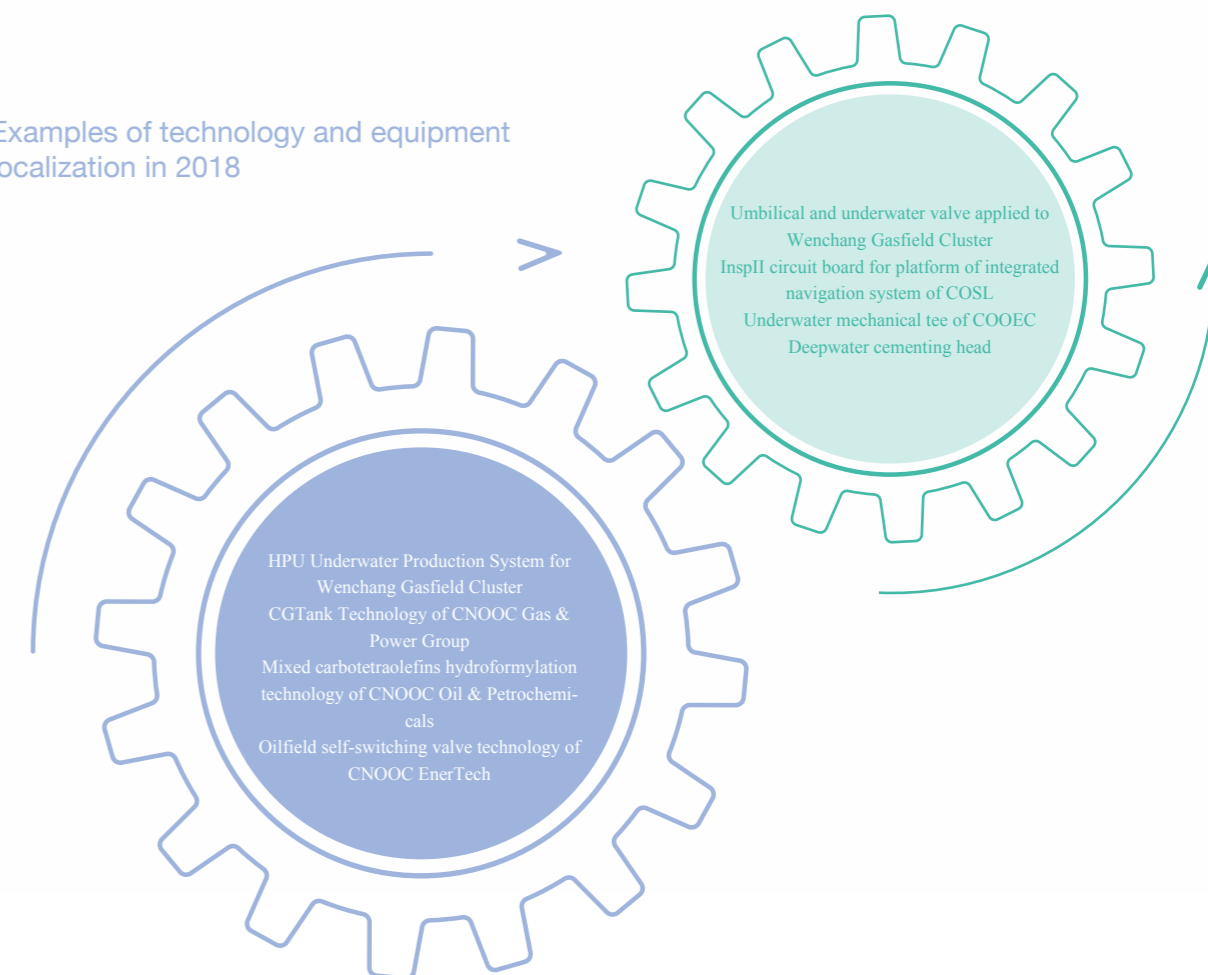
Examples of technology and equipment ocalization in 2018

Umbilical and underwater valve applied to Wenchang Gasfield Cluster
InspII circuit board for platform of integrated navigation system of COSL
Underwater mechanical tee of COOEC
Deepwater cementing head

HPU Underwater Production System for Wenchang Gasfield Cluster
CGTank Technology of CNOOC Gas & Power Group
Mixed carbotetraolefins hydroformylation technology of CNOOC Oil & Petrochemicals
Oilfield self-switching valve technology of CNOOC EnerTech